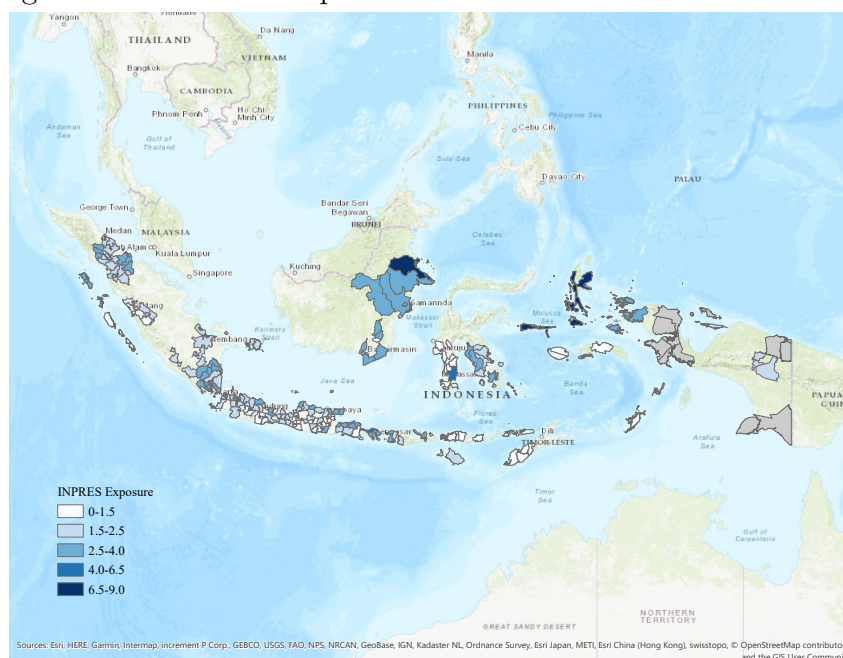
Yangon
Vientiane
THAILAND
Da Nang
VIETNAM
Manila
Bangkok
CAMBODIA
PHILIPPINES
Phnom Penh
Ho Chi Minh City
Philippine Sea
Andaman Sea
Gulf of Thailand
Cebu City
Sulu Sea
Davao City
PALAU
George Town
Bandar Seri Begawan
BRUNEI
MALAYSIA
Medan
Kuala Lumpur
Celebes Sea
Singapore
Kuching
Samarinda
Molucca Sea
Karimata Strait
Makassar Strait
Banjarmasin
Java Sea
Banda Sea
INDONESIA
Flores Sea
Dili
TIMOR-LESTE
Arafura Sea
PAPUA
Timor Sea
Gulf of Carpentaria
GREAT SANDY DESERT
NORTHERN TERRITORY
INPRES Exposure
0-1.5
1.5-2.5
2.5-4.0
4.0-6.5
6.5-9.0
Sources: Esri, HERE, Garmin, Intermap, increment P Corp., GEBCO, USGS, FAO, NPS, NRCAN, GeoBase, IGN, Kadaster NL, Ordnance Survey, Esri Japan, METI, Esri China (Hong Kong), swisstopo, © OpenStreetMap contributo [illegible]